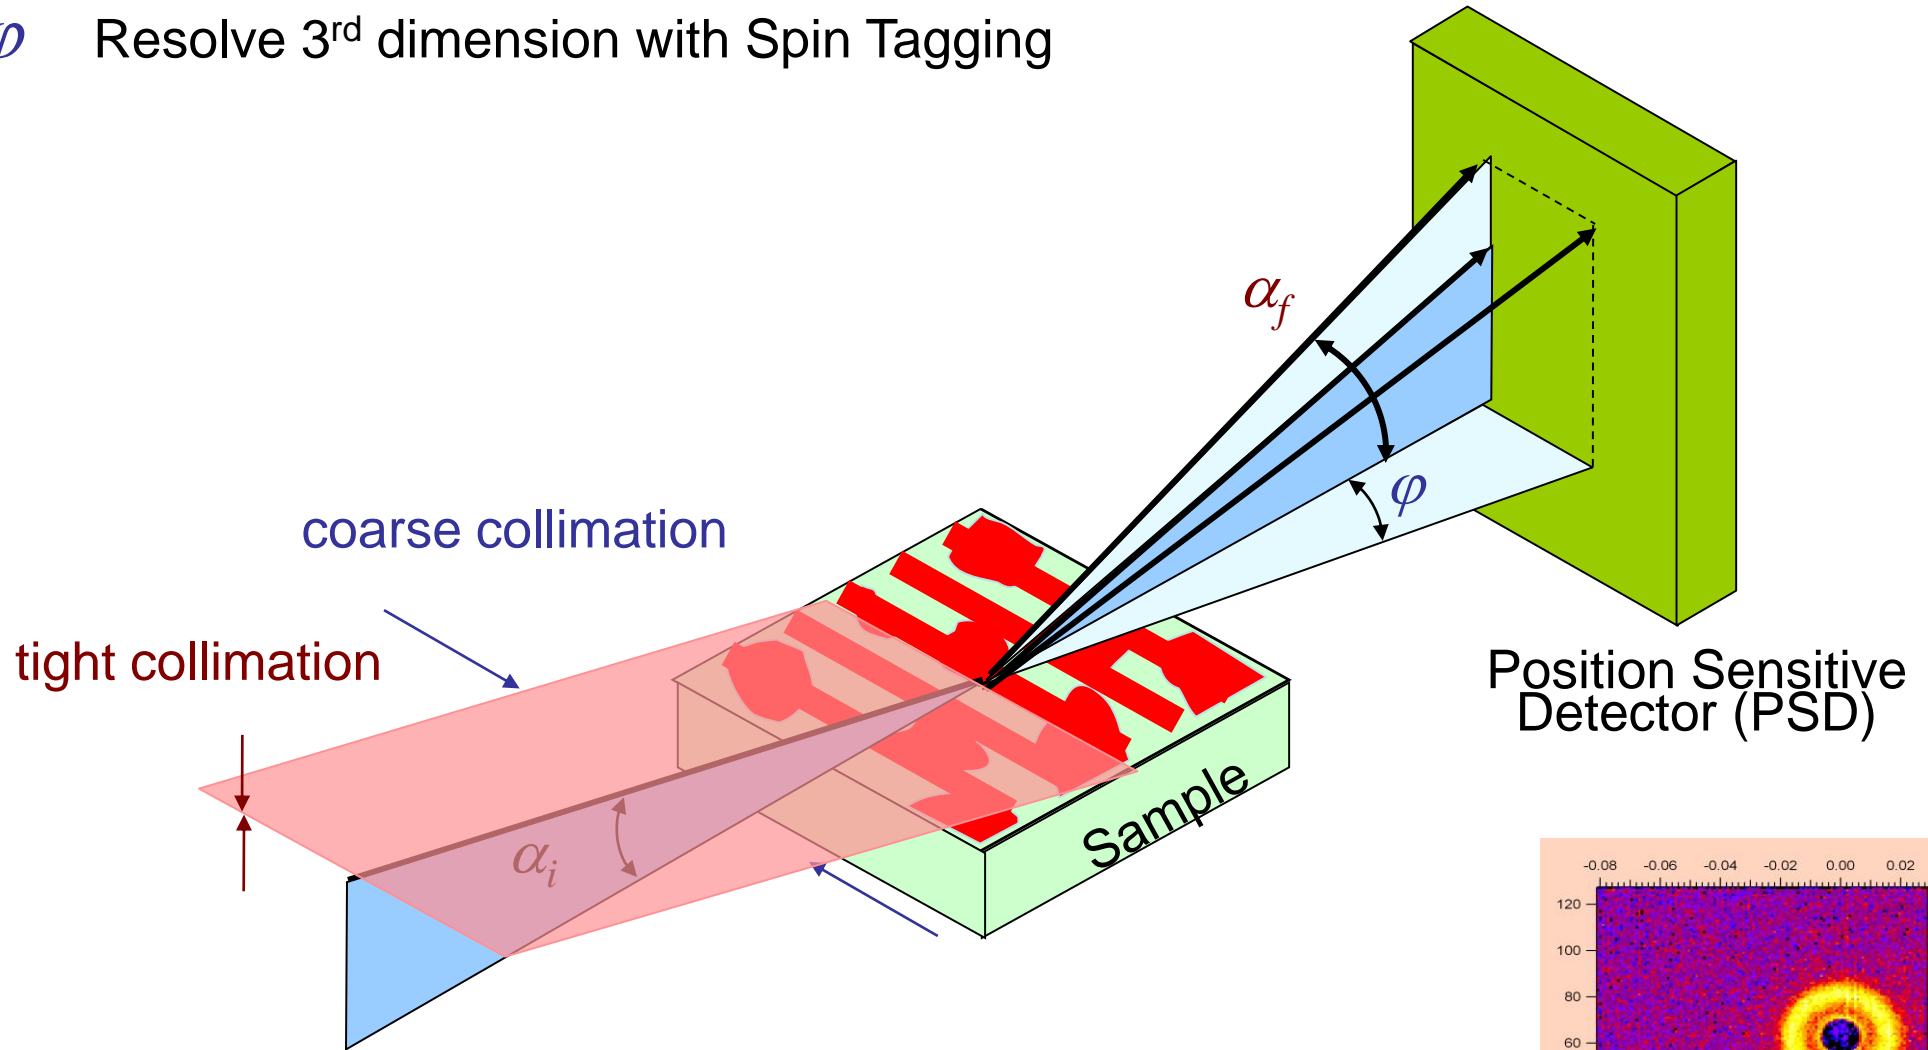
$\varphi$ Resolve 3rd dimension with Spin Tagging

$\alpha_f$

$\varphi$

coarse collimation

tight collimation

Position Sensitive Detector (PSD)

Sample

$\alpha_i$

-0.08 -0.06 -0.04 -0.02 0.00 0.02

120

100

80

60